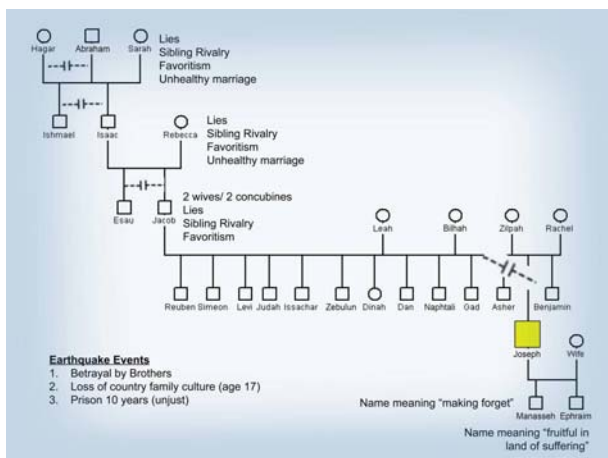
Hagar Abraham Sarah

Lies
Sibling Rivalry
Favoritism
Unhealthy marriage

Ishmael Isaac Rebecca

Lies
Sibling Rivalry
Favoritism
Unhealthy marriage

Esau Jacob

2 wives/ 2 concubines
Lies
Sibling Rivalry
Favoritism

Leah Bilhah Zilpah Rachel

Reuben Simeon Levi Judah Issachar Zebulun Dinah Dan Naphtali Gad Asher Benjamin

Joseph Wife

Earthquake Events
1. Betrayal by Brothers
2. Loss of country family culture (age 17)
3. Prison 10 years (unjust)

Name meaning "making forget"

Manasseh Ephraim

Name meaning "fruitful in land of suffering"